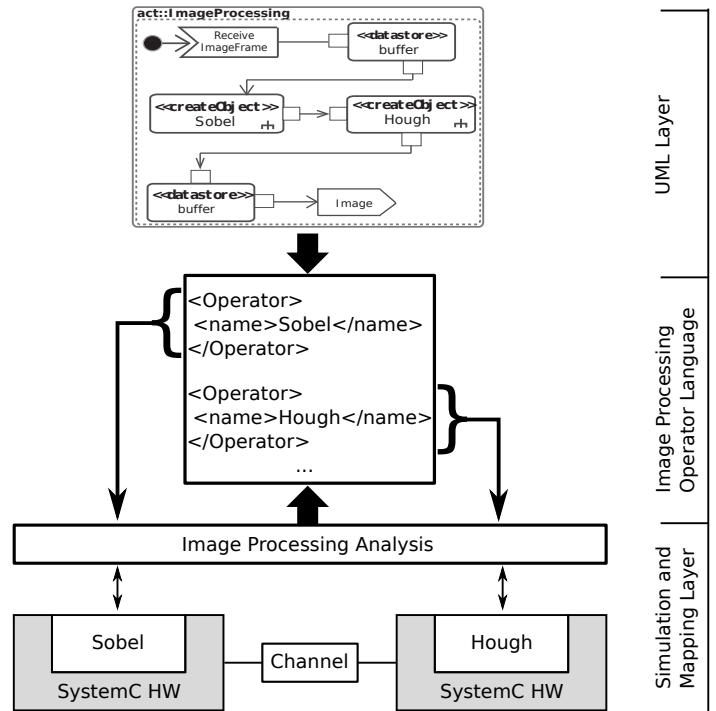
act::ImageProcessing

Receive ImageFrame

<<datastore>> buffer

<<createObject>> Sobel

<<createObject>> Hough

<<datastore>> buffer

Image

UML Layer

<Operator>
<name>Sobel</name>
</Operator>

<Operator>
<name>Hough</name>
</Operator>
...

Image Processing Operator Language

Image Processing Analysis

Sobel

Channel

Hough

SystemC HW

SystemC HW

Simulation and Mapping Layer